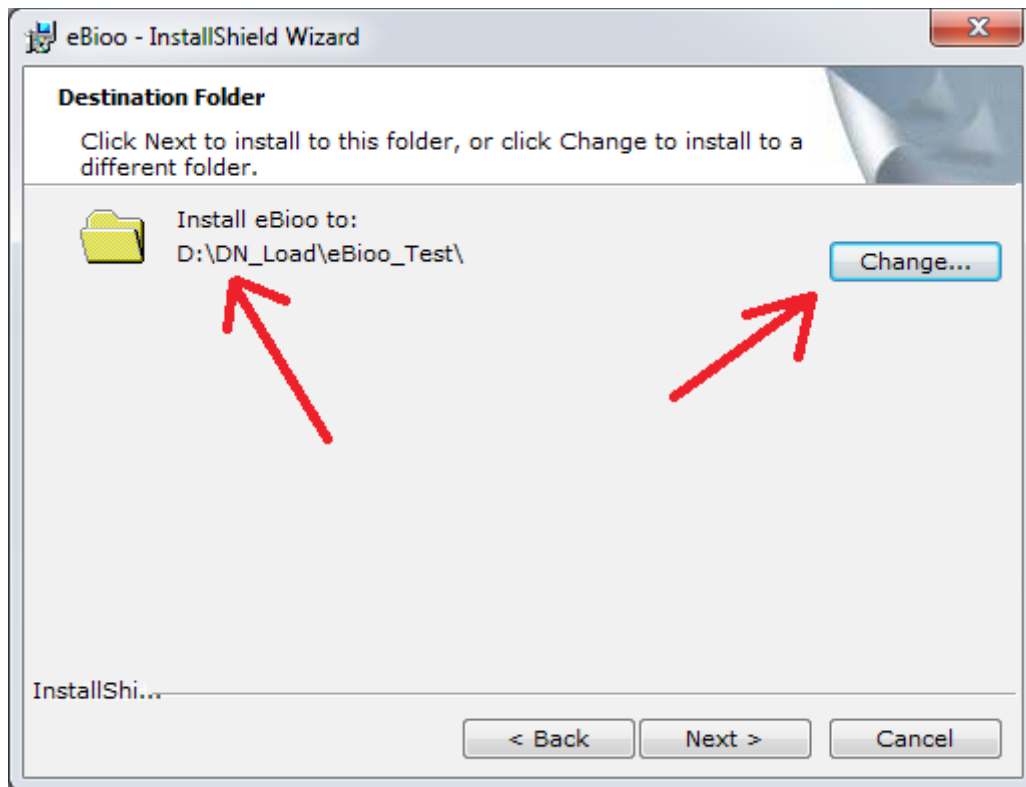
eBioo - InstallShield Wizard

Destination Folder

Click Next to install to this folder, or click Change to install to a different folder.

Install eBioo to:
D:\DN_Load\eBioo_Test\

Change...

InstallShi...

< Back

Next >

Cancel